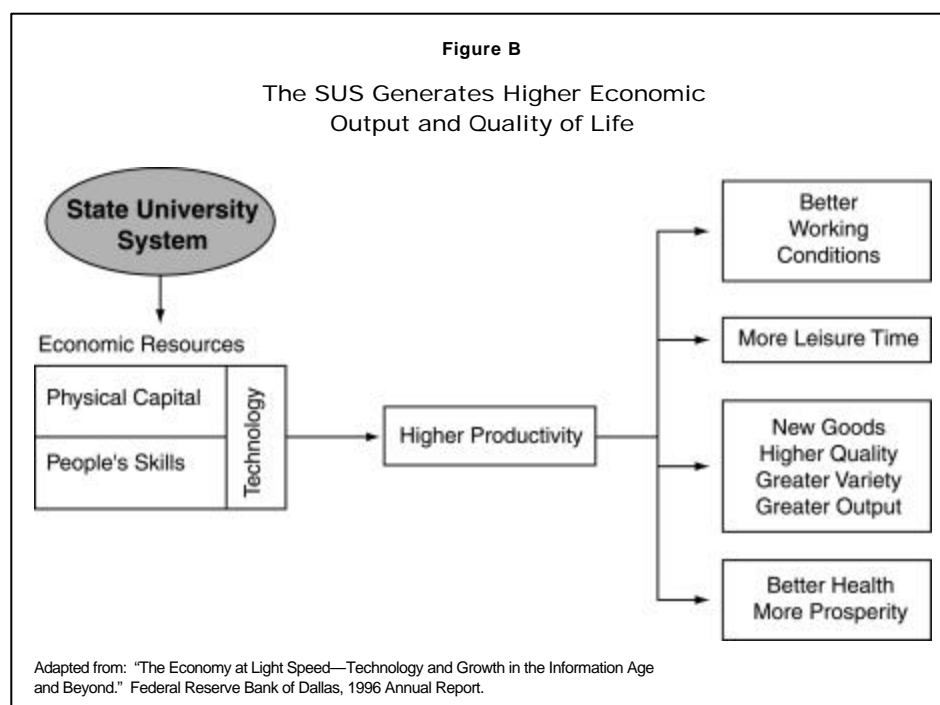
Figure B

The SUS Generates Higher Economic Output and Quality of Life

State University System

Economic Resources

Physical Capital

People's Skills

Technology

Higher Productivity

Better Working Conditions

More Leisure Time

New Goods
Higher Quality
Greater Variety
Greater Output

Better Health
More Prosperity

Adapted from: "The Economy at Light Speed—Technology and Growth in the Information Age and Beyond." Federal Reserve Bank of Dallas, 1996 Annual Report.